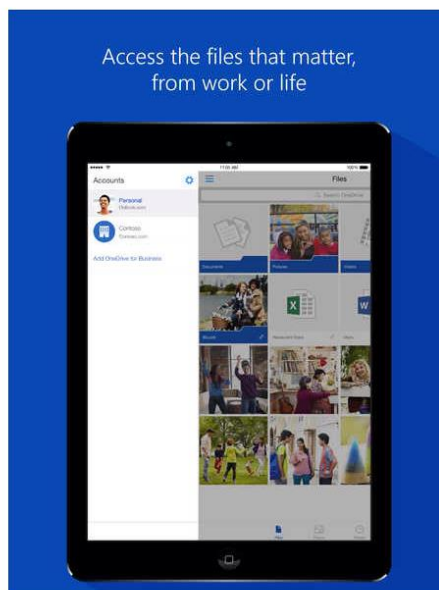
Access the files that matter, from work or life

11:00 AM

100%

Accounts

Files

Personal

Outlook.com

Search OneDrive

Contoso

Contoso.com

Add OneDrive for Business

Documents

Pictures

Videos

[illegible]

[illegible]

Files

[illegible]

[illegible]